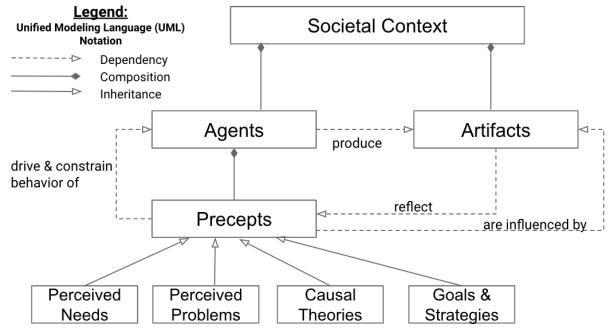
Legend:
Unified Modeling Language (UML) Notation
Dependency
Composition
Inheritance

Societal Context

Agents

produce

Artifacts

drive & constrain behavior of

reflect

Precepts

are influenced by

Perceived Needs

Perceived Problems

Causal Theories

Goals & Strategies